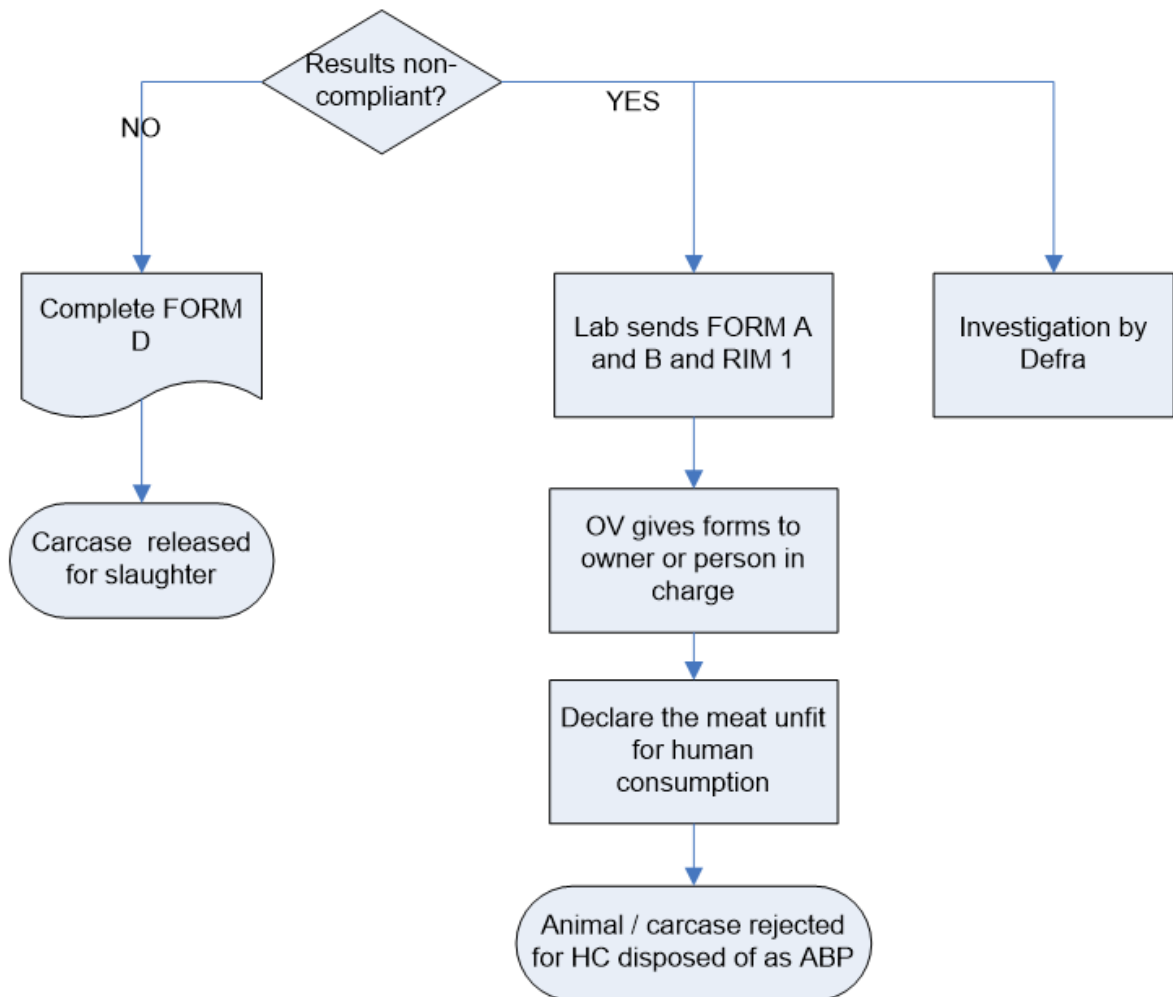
Results non-compliant?

NO

YES

Complete FORM D

Carcase released for slaughter

Lab sends FORM A and B and RIM 1

OV gives forms to owner or person in charge

Declare the meat unfit for human consumption

Animal / carcase rejected for HC disposed of as ABP

Investigation by Defra